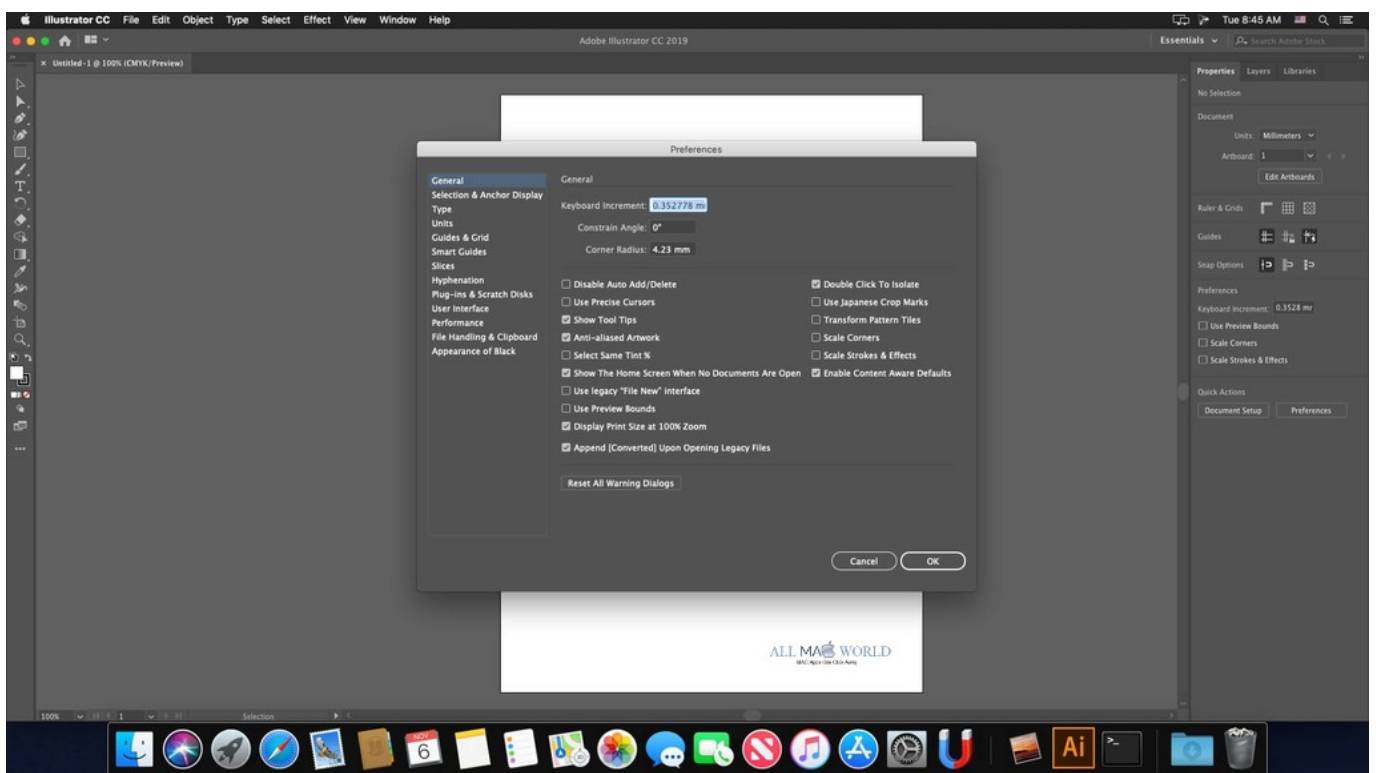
Illustrator CC File Edit Object Type Select Effect View Window Help

Tue 8:45 AM

Adobe Illustrator CC 2019

Essentials Search Adobe Stock

× Untitled-1 @ 100% (CMYK/Preview)

Preferences

General
Selection & Anchor Display
Type
Units
Guides & Grid
Smart Guides
Slices
Hyphenation
Plug-ins & Scratch Disks
User Interface
Performance
File Handling & Clipboard
Appearance of Black

General

Keyboard Increment: 0.352778 mi

Constrain Angle: 0°

Corner Radius: 4.23 mm

Disable Auto Add/Delete
Use Precise Cursors
Show Tool Tips
Anti-aliased Artwork
Select Same Tint %
Show The Home Screen When No Documents Are Open
Use legacy "File New" interface
Use Preview Bounds
Display Print Size at 100% Zoom
Append [Converted] Upon Opening Legacy Files

Double Click To Isolate
Use Japanese Crop Marks
Transform Pattern Tiles
Scale Corners
Scale Strokes & Effects
Enable Content Aware Defaults

Reset All Warning Dialogs

Cancel OK

Properties Layers Libraries

No Selection

Document

Units: Millimeters

Artboard: 1

Edit Artboards

Ruler & Grids

Guides

Snap Options

Preferences

Keyboard Increment: 0.3528 mr

Use Preview Bounds

Scale Corners

Scale Strokes & Effects

Quick Actions

Document Setup Preferences

ALL MAC WORLD
MAC Apps One Click Away

100% 1 Selection

NOV 6

Ai